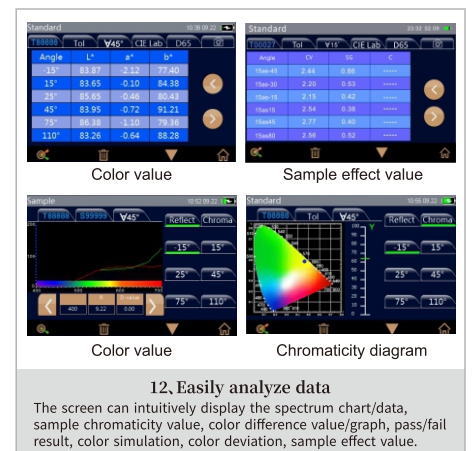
Standard 10:38 09.22

T08600 Tol ∀45° CIE Lab D65

| Angle | L* | a* | b* |
|---|---|---|---|
| -15° | 83.87 | -2.12 | 77.40 |
| 15° | 83.65 | -0.10 | 84.38 |
| 25° | 85.65 | -0.46 | 80.41 |
| 45° | 83.95 | -0.72 | 91.21 |
| 75° | 86.38 | -1.10 | 79.36 |
| 110° | 83.26 | -0.64 | 88.28 |

Color value

Standard 23:32 02.09

T00027 Tol ∀15 CIE Lab D65

| Angle | CV | SG | C |
|---|---|---|---|
| 15as-45 | 2.44 | 0.86 | ----- |
| 15as-30 | 2.20 | 0.53 | ----- |
| 15as-15 | 2.15 | 0.42 | ----- |
| 15as15 | 2.54 | 0.38 | ----- |
| 15as45 | 2.77 | 0.40 | ----- |
| 15as80 | 2.56 | 0.52 | ----- |

Sample effect value

Sample 10:52 09.22

T08600 S99999 ∀45° Reflect Chroma

-15° 15° 25° 45° 75° 110°

400 9.22 0.00

Color value

Standard 10:56 09.22

T08600 Tol ∀45° Reflect Chroma

-15° 15° 25° 45° 75° 110°

Chromaticity diagram

12、Easily analyze data

The screen can intuitively display the spectrum chart/data, sample chromaticity value, color difference value/graph, pass/fail result, color simulation, color deviation, sample effect value.